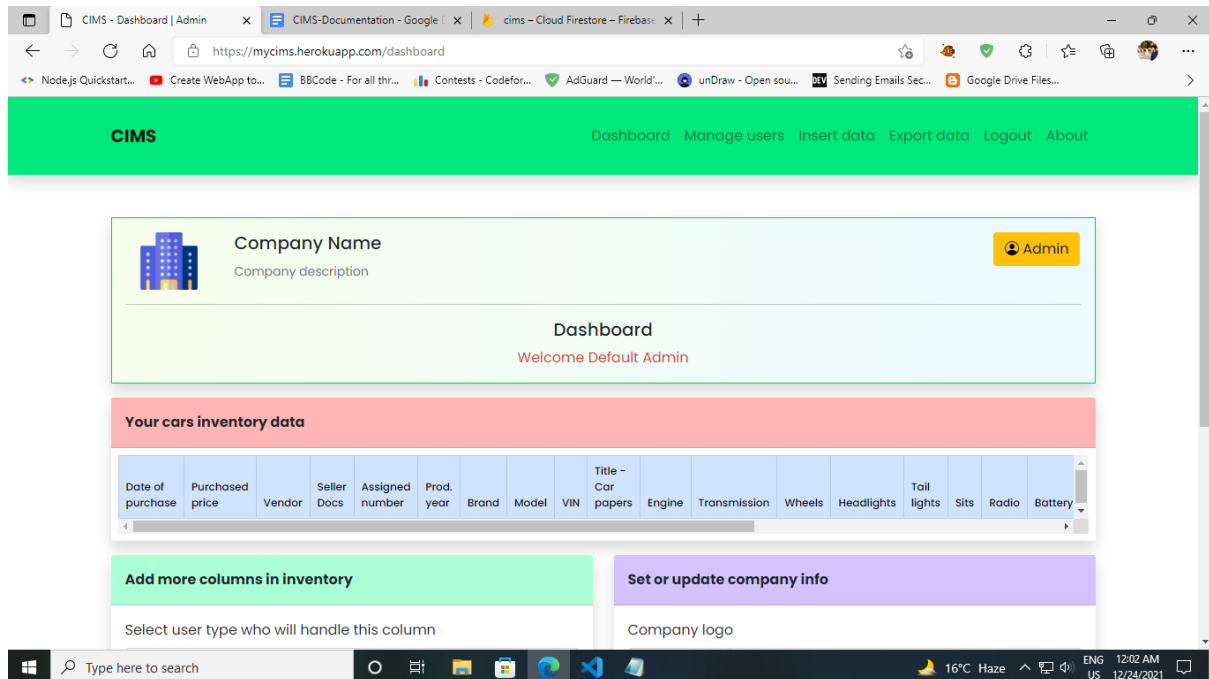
CIMS - Dashboard | Admin ×
CIMS-Documentation - Google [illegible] ×
cims – Cloud Firestore – Firebase ×
+

https://mycims.herokuapp.com/dashboard

Node.js Quickstart... Create WebApp to... BBCode - For all thr... Contests - Codefor... AdGuard — World'... unDraw - Open sou... Sending Emails Sec... Google Drive Files...

CIMS

Dashboard Manage users Insert data Export data Logout About

Company Name
Company description

Admin

Dashboard
Welcome Default Admin

Your cars inventory data

| Date of purchase | Purchased price | Vendor | Seller Docs | Assigned number | Prod. year | Brand | Model | VIN | Title - Car papers | Engine | Transmission | Wheels | Headlights | Tail lights | Sits | Radio | Battery |
|---|---|---|---|---|---|---|---|---|---|---|---|---|---|---|---|---|---|

Add more columns in inventory

Select user type who will handle this column

Set or update company info

Company logo

Type here to search

16°C Haze ENG US 12:02 AM 12/24/2021